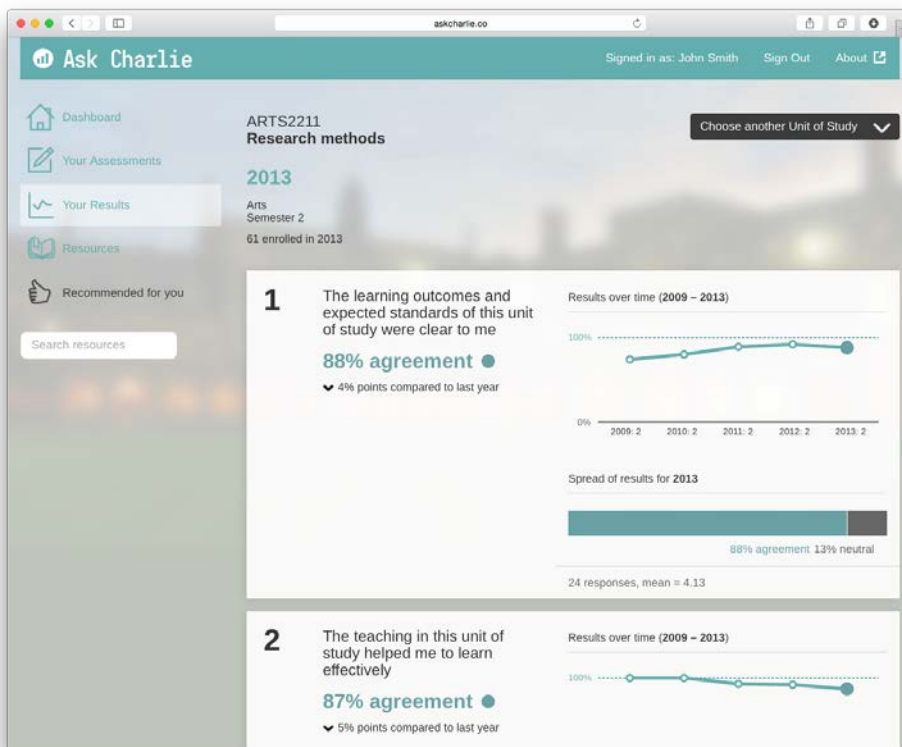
askcharlie.co

Ask Charlie

Signed in as: John Smith Sign Out About

Dashboard

Your Assessments

Your Results

Resources

Recommended for you

Search resources

ARTS2211
Research methods

Choose another Unit of Study

2013

Arts
Semester 2

61 enrolled in 2013

1

The learning outcomes and expected standards of this unit of study were clear to me

88% agreement

4% points compared to last year

Results over time (2009 – 2013)

100%

0%

2009: 2 2010: 2 2011: 2 2012: 2 2013: 2

Spread of results for 2013

88% agreement 13% neutral

24 responses, mean = 4.13

2

The teaching in this unit of study helped me to learn effectively

87% agreement

5% points compared to last year

Results over time (2009 – 2013)

100%